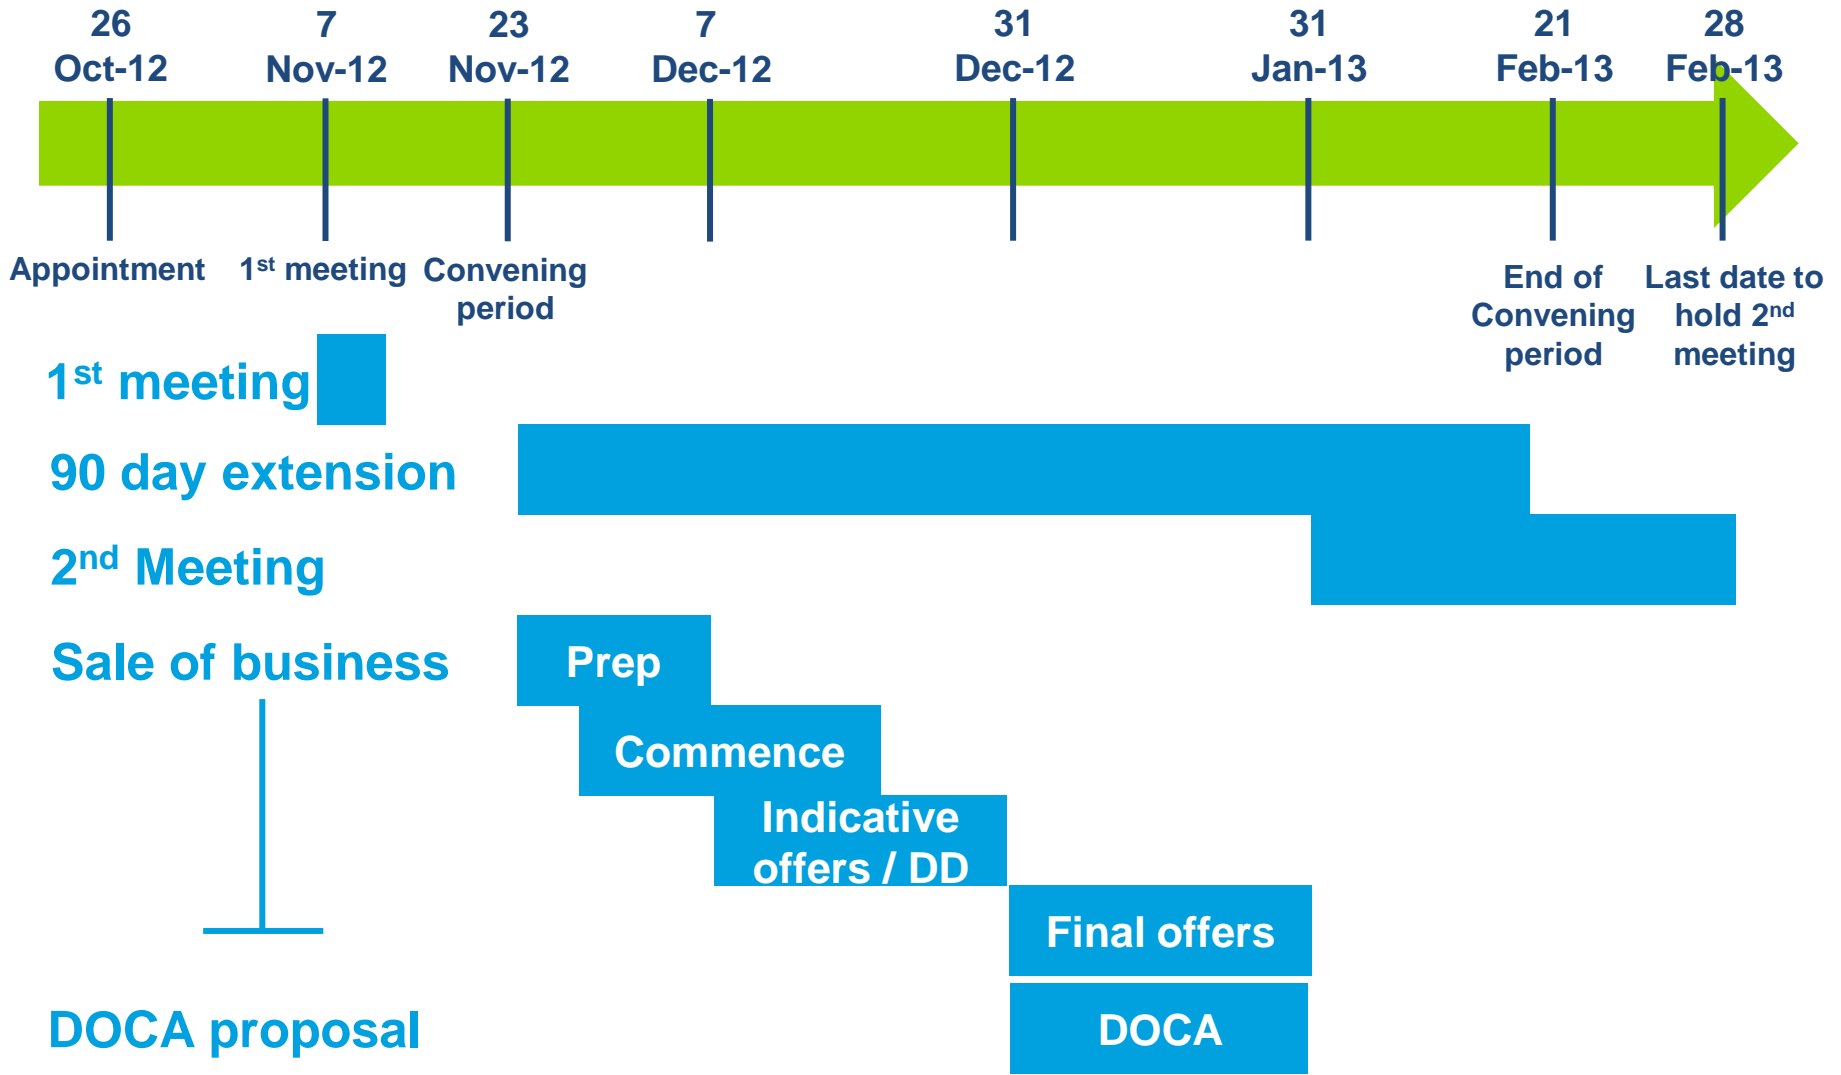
26 Oct-12
7 Nov-12
23 Nov-12
7 Dec-12
31 Dec-12
31 Jan-13
21 Feb-13
28 Feb-13

Appointment
1st meeting
Convening period
End of Convening period
Last date to hold 2nd meeting

1st meeting
90 day extension
2nd Meeting
Sale of business
Prep
Commence
Indicative offers / DD
Final offers
DOCA proposal
DOCA